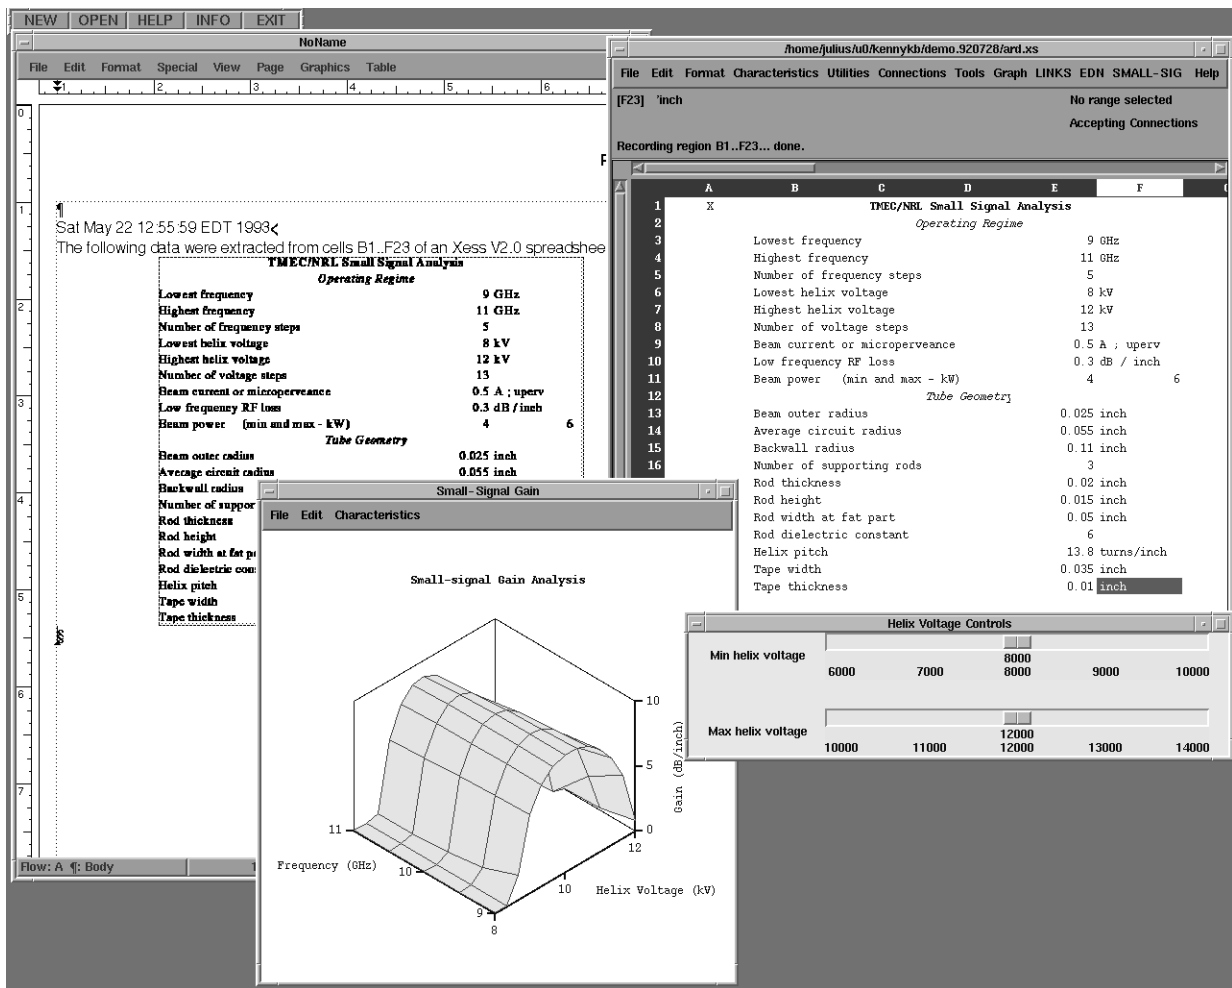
NEW | OPEN | HELP | INFO | EXIT

NoName

File Edit Format Special View Page Graphics Table

1 2 3 4 5 6

0 1 2 3 4 5 6 7

F

¶
Sat May 22 12:55:59 EDT 1993
The following data were extracted from cells B1..F23 of an Xess V2.0 spreadshee

| TMEC/NRL Small Signal Analysis | | |
|---|---|---|
| *Operating Regime* | | |
| Lowest frequency | 9 GHz | |
| Highest frequency | 11 GHz | |
| Number of frequency steps | 5 | |
| Lowest helix voltage | 8 kV | |
| Highest helix voltage | 12 kV | |
| Number of voltage steps | 13 | |
| Beam current or microperveance | 0.5 A ; uperv | |
| Low frequency RF loss | 0.3 dB / inch | |
| Beam power (min and max - kW) | 4 | 6 |
| *Tube Geometry* | | |
| Beam outer radius | 0.025 inch | |
| Average circuit radius | 0.055 inch | |
| Backwall radius | | |
| Number of suppor | | |
| Rod thickness | | |
| Rod height | | |
| Rod width at fat p | | |
| Rod dielectric con | | |
| Helix pitch | | |
| Tape width | | |
| Tape thickness | | |

Flow: A ¶: Body

/home/julius/u0/kennykb/demo.920728/ard.xs

File Edit Format Characteristics Utilities Connections Tools Graph LINKS EDN SMALL-SIG Help

[F23] 'inch — No range selected — Accepting Connections

Recording region B1..F23... done.

| | A | B | C | D | E | F |
|---|---|---|---|---|---|---|
| 1 | X | TMEC/NRL Small Signal Analysis | | | | |
| 2 | | *Operating Regime* | | | | |
| 3 | | Lowest frequency | | | 9 GHz | |
| 4 | | Highest frequency | | | 11 GHz | |
| 5 | | Number of frequency steps | | | 5 | |
| 6 | | Lowest helix voltage | | | 8 kV | |
| 7 | | Highest helix voltage | | | 12 kV | |
| 8 | | Number of voltage steps | | | 13 | |
| 9 | | Beam current or microperveance | | | 0.5 A ; uperv | |
| 10 | | Low frequency RF loss | | | 0.3 dB / inch | |
| 11 | | Beam power (min and max - kW) | | | 4 | 6 |
| 12 | | *Tube Geometry* | | | | |
| 13 | | Beam outer radius | | | 0.025 inch | |
| 14 | | Average circuit radius | | | 0.055 inch | |
| 15 | | Backwall radius | | | 0.11 inch | |
| 16 | | Number of supporting rods | | | 3 | |
| | | Rod thickness | | | 0.02 inch | |
| | | Rod height | | | 0.015 inch | |
| | | Rod width at fat part | | | 0.05 inch | |
| | | Rod dielectric constant | | | 6 | |
| | | Helix pitch | | | 13.8 turns/inch | |
| | | Tape width | | | 0.035 inch | |
| | | Tape thickness | | | 0.01 | inch |

Small-Signal Gain

File Edit Characteristics

Small-signal Gain Analysis

Gain (dB/inch) 0 5 10
Frequency (GHz) 9 10 11
Helix Voltage (kV) 8 10 12

Helix Voltage Controls

Min helix voltage 8000
6000 7000 8000 9000 10000

Max helix voltage 12000
10000 11000 12000 13000 14000